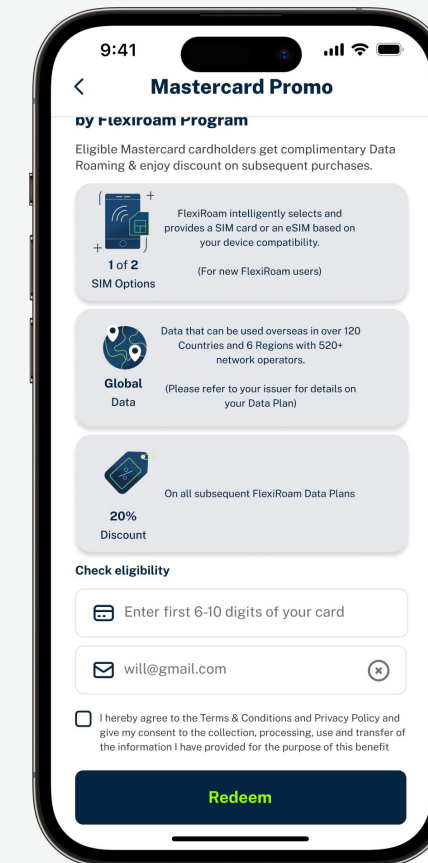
9:41

<

Mastercard Promo

by FlexiRoam Program

Eligible Mastercard cardholders get complimentary Data Roaming & enjoy discount on subsequent purchases.

1 of 2
SIM Options

FlexiRoam intelligently selects and provides a SIM card or an eSIM based on your device compatibility.

(For new FlexiRoam users)

Global
Data

Data that can be used overseas in over 120 Countries and 6 Regions with 520+ network operators.

(Please refer to your issuer for details on your Data Plan)

20%
Discount

On all subsequent FlexiRoam Data Plans

Check eligibility

Enter first 6-10 digits of your card

will@gmail.com

I hereby agree to the Terms & Conditions and Privacy Policy and give my consent to the collection, processing, use and transfer of the information I have provided for the purpose of this benefit

Redeem